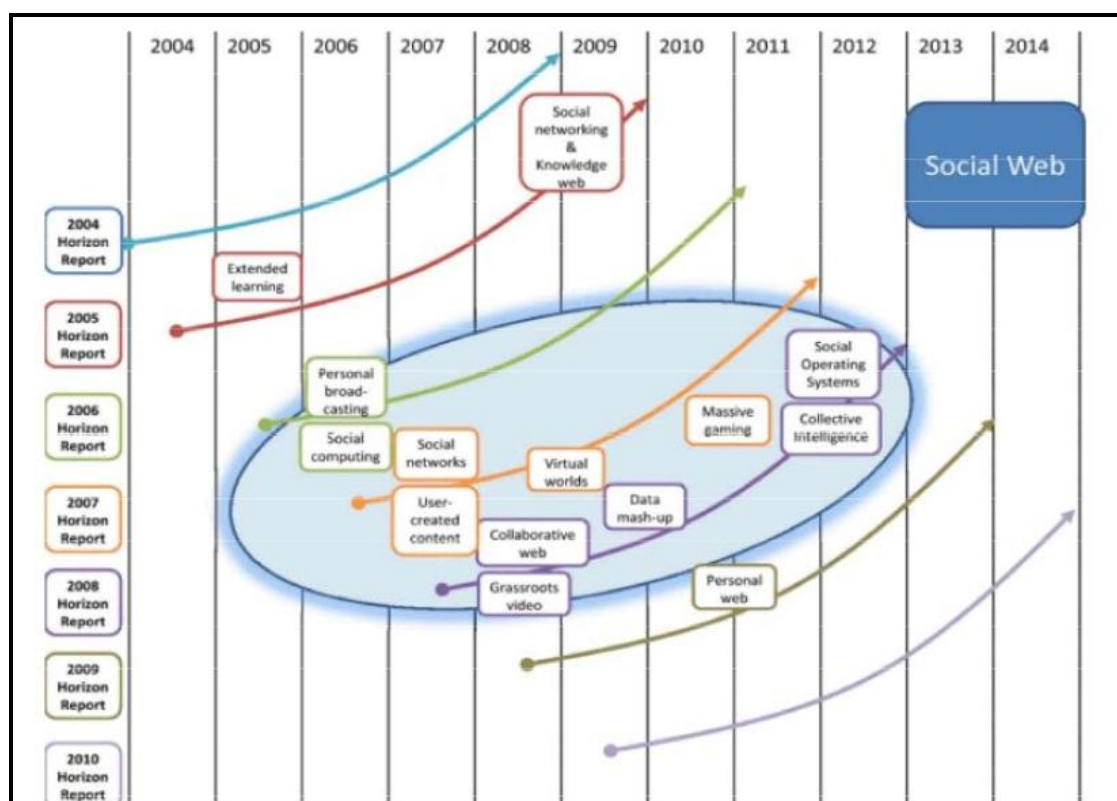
2004 2005 2006 2007 2008 2009 2010 2011 2012 2013 2014

Social networking & Knowledge web

Social Web

2004 Horizon Report

Extended learning

2005 Horizon Report

Social Operating Systems

Personal broad-casting

Massive gaming

Collective Intelligence

2006 Horizon Report

Social computing

Social networks

Virtual worlds

2007 Horizon Report

User-created content

Data mash-up

Collaborative web

2008 Horizon Report

Grassroots video

Personal web

2009 Horizon Report

2010 Horizon Report